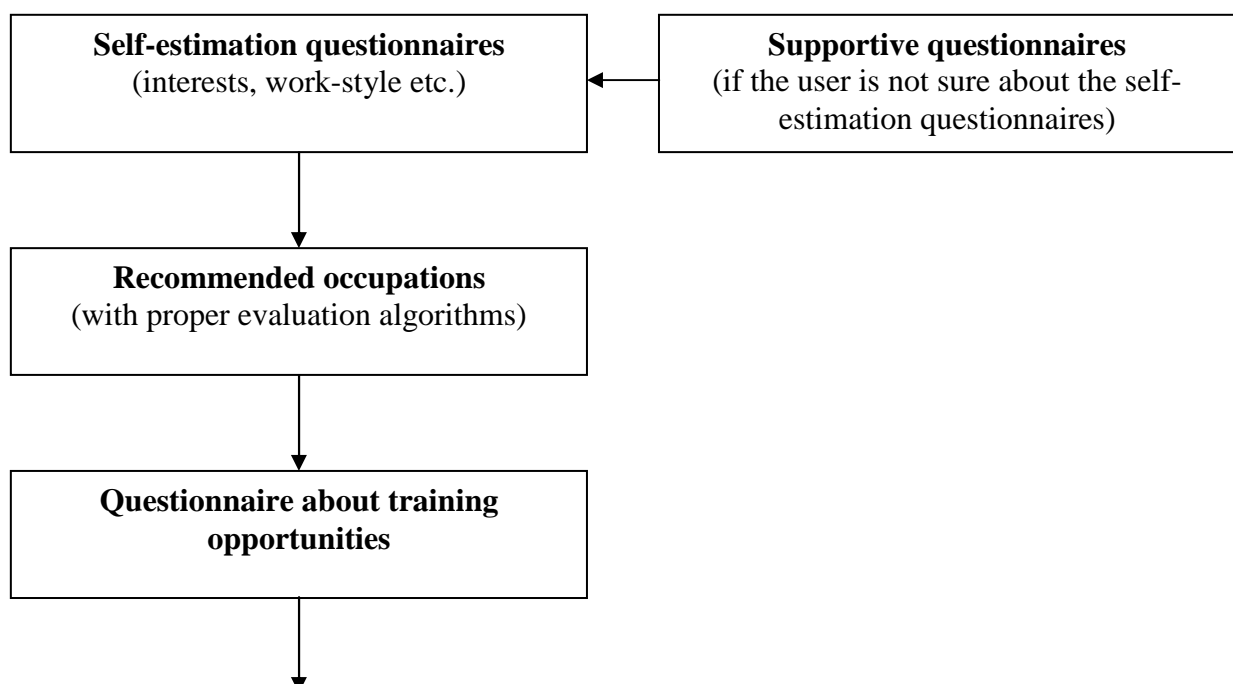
**Self-estimation questionnaires**
(interests, work-style etc.)

**Supportive questionnaires**
(if the user is not sure about the self-estimation questionnaires)

**Recommended occupations**
(with proper evaluation algorithms)

**Questionnaire about training opportunities**